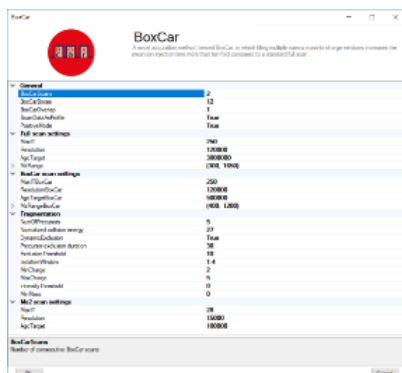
BoxCar

BoxCar

A novel acquisition method termed BoxCar, in which filling multiple narrow m/z segments of larger windows increases the mean ion injection time more than tenfold compared to a standard full scan.

General

| | |
|---|---|
| BoxCarScans | 2 |
| BoxCarBoxes | 12 |
| BoxCarOverlap | 1 |
| BoxCarDataAsProfile | True |
| PositiveMode | True |

Full scan settings

| | |
|---|---|
| MaxIT | 250 |
| Resolution | 120000 |
| AgcTarget | 3000000 |
| MzRange | (300, 1650) |

BoxCar scan settings

| | |
|---|---|
| MaxITBoxCar | 250 |
| ResolutionBoxCar | 120000 |
| AgcTargetBoxCar | 500000 |
| MzRangeBoxCar | (400, 1200) |

Fragmentation

| | |
|---|---|
| TopNOfPrecursors | 5 |
| Normalized collision energy | 27 |
| DynamicExclusion | True |
| Precursor exclusion duration | 30 |
| Ionization threshold | 10 |
| IsolationWindow | 1.4 |
| MinCharge | 2 |
| MaxCharge | 5 |
| Intensity threshold | 0 |
| MinMass | 0 |

Ms2 scan settings

| | |
|---|---|
| MaxIT | 28 |
| Resolution | 15000 |
| AgcTarget | 100000 |

BoxCarScans
Number of consecutive BoxCar scans

Ok

Cancel